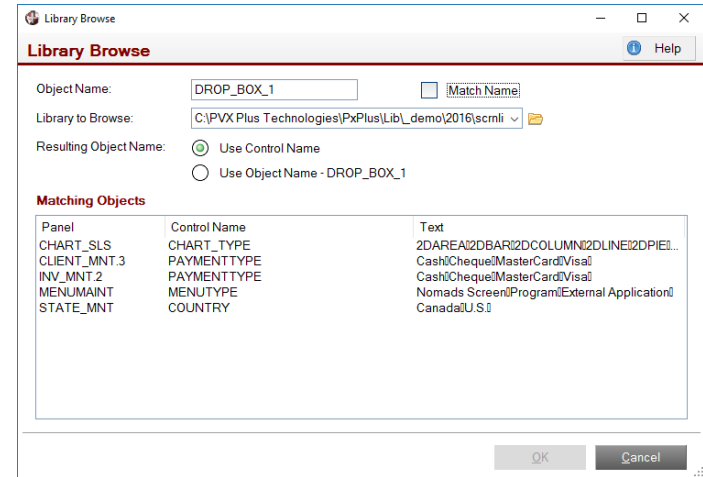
Library Browse

Library Browse

Help

Object Name: DROP_BOX_1

Match Name

Library to Browse: C:\PVX Plus Technologies\PxPlus\Lib\_demo\2016\scrnli

Resulting Object Name: Use Control Name

Use Object Name - DROP_BOX_1

Matching Objects

| Panel | Control Name | Text |
|---|---|---|
| CHART_SLS | CHART_TYPE | 2DAREA2DBAR2DCOLUMN2DLINE2DPIE... |
| CLIENT_MNT.3 | PAYMENTTYPE | CashChequeMasterCardVisa |
| INV_MNT.2 | PAYMENTTYPE | CashChequeMasterCardVisa |
| MENUMAINT | MENUTYPE | Nomads ScreenProgramExternal Application |
| STATE_MNT | COUNTRY | CanadaU.S. |

OK Cancel